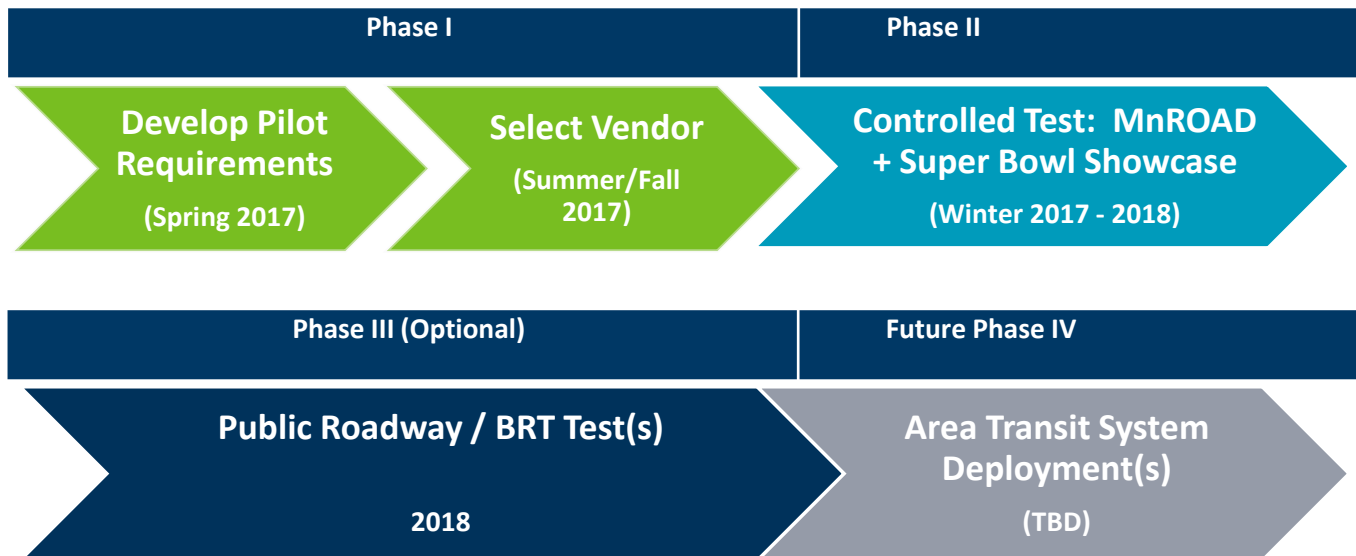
Phase I

Phase II

Develop Pilot Requirements
(Spring 2017)

Select Vendor
(Summer/Fall 2017)

Controlled Test: MnROAD + Super Bowl Showcase
(Winter 2017 - 2018)

Phase III (Optional)

Future Phase IV

Public Roadway / BRT Test(s)
2018

Area Transit System Deployment(s)
(TBD)